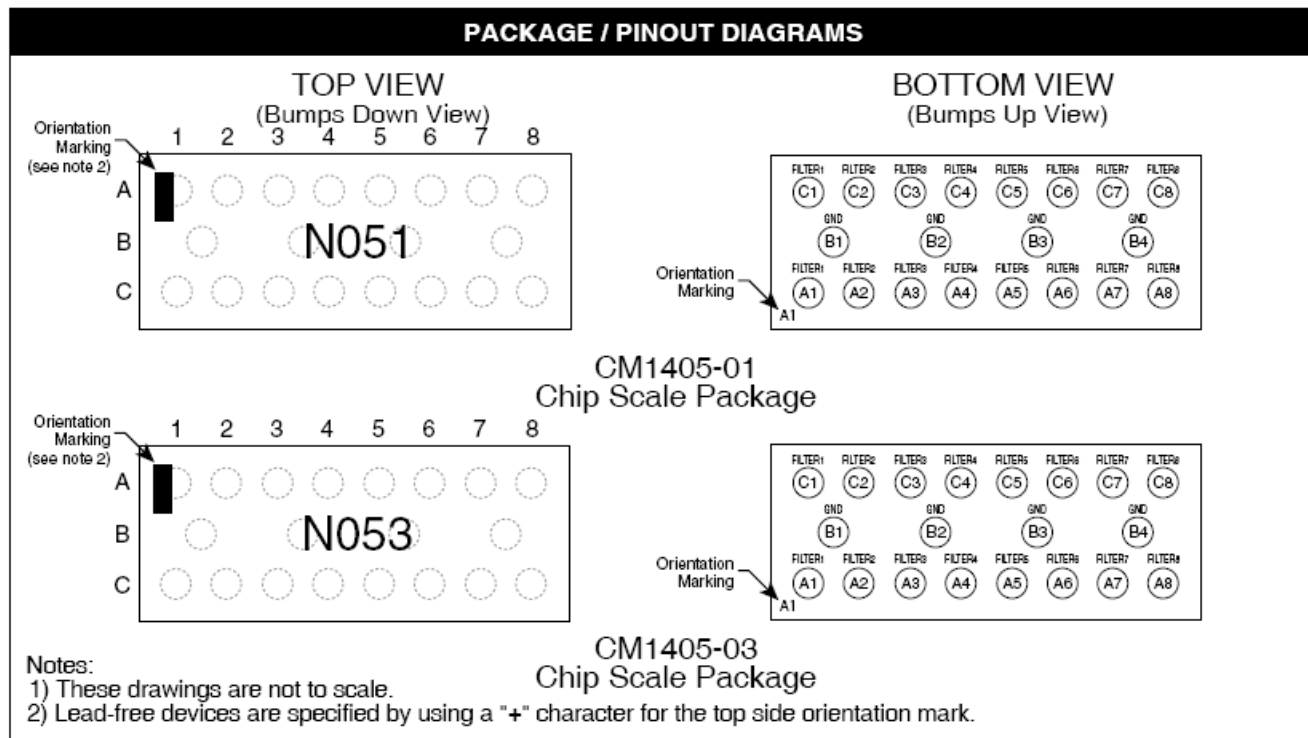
PACKAGE / PINOUT DIAGRAMS

TOP VIEW
(Bumps Down View)

Orientation Marking (see note 2)

1 2 3 4 5 6 7 8

A
B
C

N051

BOTTOM VIEW
(Bumps Up View)

FILTER1 FILTER2 FILTER3 FILTER4 FILTER5 FILTER6 FILTER7 FILTER8
C1 C2 C3 C4 C5 C6 C7 C8
GND GND GND GND
B1 B2 B3 B4
FILTER1 FILTER2 FILTER3 FILTER4 FILTER5 FILTER6 FILTER7 FILTER8
A1 A2 A3 A4 A5 A6 A7 A8

Orientation Marking
A1

CM1405-01
Chip Scale Package

Orientation Marking (see note 2)

1 2 3 4 5 6 7 8

A
B
C

N053

FILTER1 FILTER2 FILTER3 FILTER4 FILTER5 FILTER6 FILTER7 FILTER8
C1 C2 C3 C4 C5 C6 C7 C8
GND GND GND GND
B1 B2 B3 B4
FILTER1 FILTER2 FILTER3 FILTER4 FILTER5 FILTER6 FILTER7 FILTER8
A1 A2 A3 A4 A5 A6 A7 A8

Orientation Marking
A1

CM1405-03
Chip Scale Package

Notes:
1) These drawings are not to scale.
2) Lead-free devices are specified by using a "+" character for the top side orientation mark.